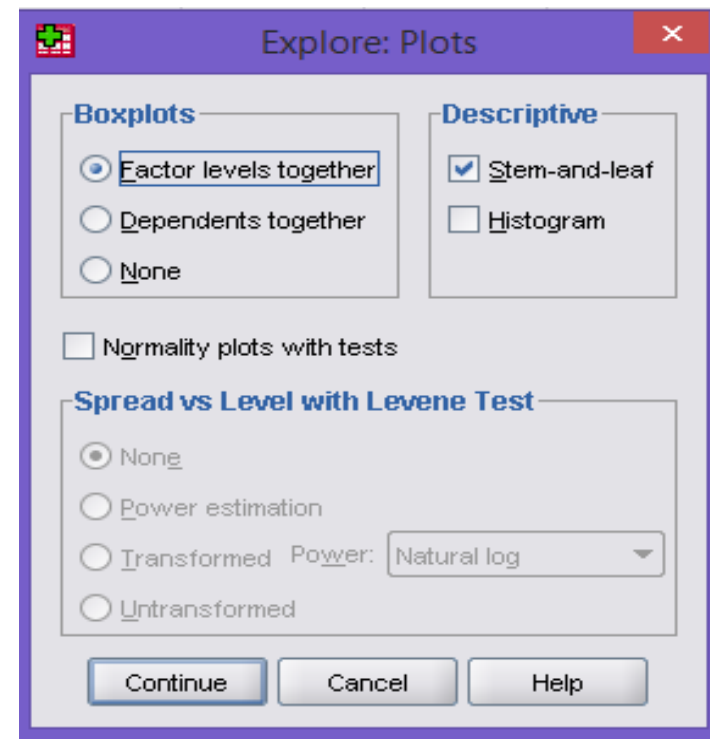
Explore: Plots

Boxplots

Factor levels together

Dependents together

None

Descriptive

Stem-and-leaf

Histogram

Normality plots with tests

Spread vs Level with Levene Test

None

Power estimation

Transformed Power: Natural log

Untransformed

Continue Cancel Help